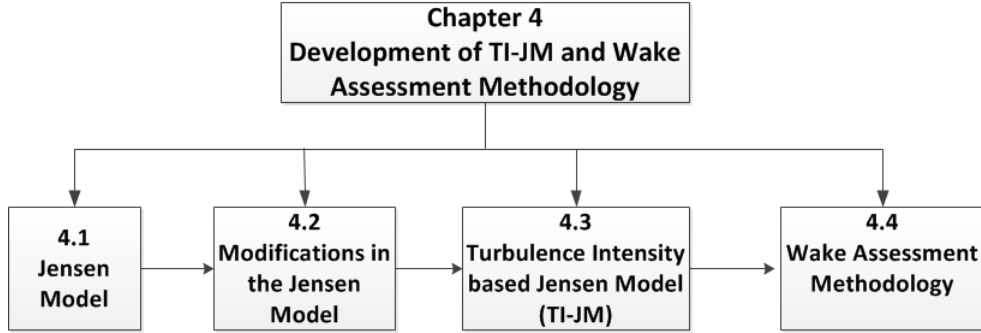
Chapter 4
Development of TI-JM and Wake Assessment Methodology

4.1
Jensen Model

4.2
Modifications in the Jensen Model

4.3
Turbulence Intensity based Jensen Model (TI-JM)

4.4
Wake Assessment Methodology